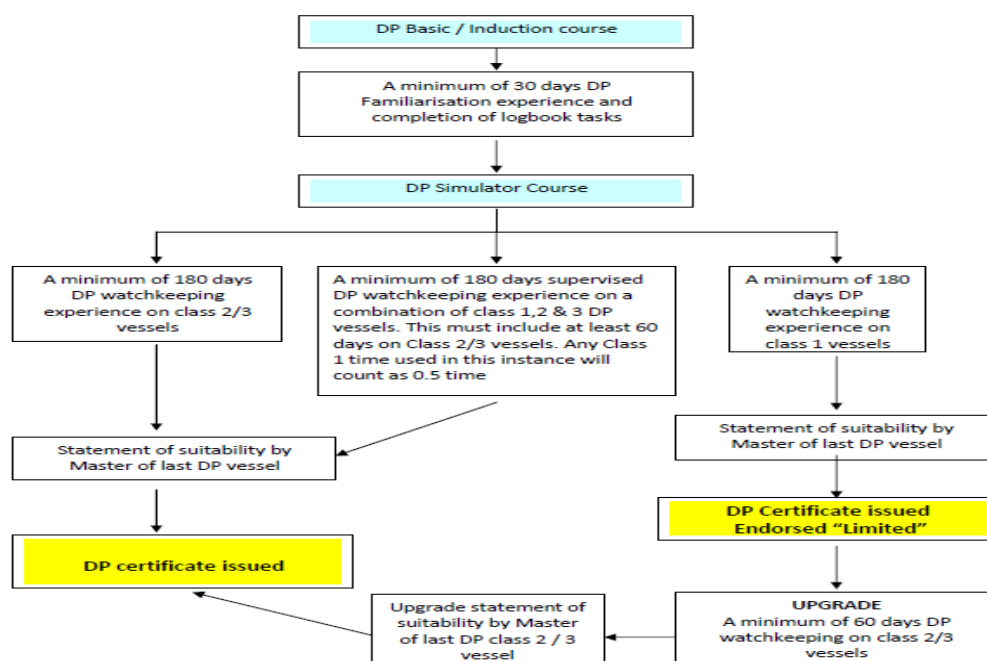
DP Basic / Induction course

A minimum of 30 days DP Familiarisation experience and completion of logbook tasks

DP Simulator Course

A minimum of 180 days DP watchkeeping experience on class 2/3 vessels

A minimum of 180 days supervised DP watchkeeping experience on a combination of class 1,2 & 3 DP vessels. This must include at least 60 days on Class 2/3 vessels. Any Class 1 time used in this instance will count as 0.5 time

A minimum of 180 days DP watchkeeping experience on class 1 vessels

Statement of suitability by Master of last DP vessel

Statement of suitability by Master of last DP vessel

DP Certificate issued Endorsed "Limited"

DP certificate issued

Upgrade statement of suitability by Master of last DP class 2 / 3 vessel

UPGRADE
A minimum of 60 days DP watchkeeping on class 2/3 vessels